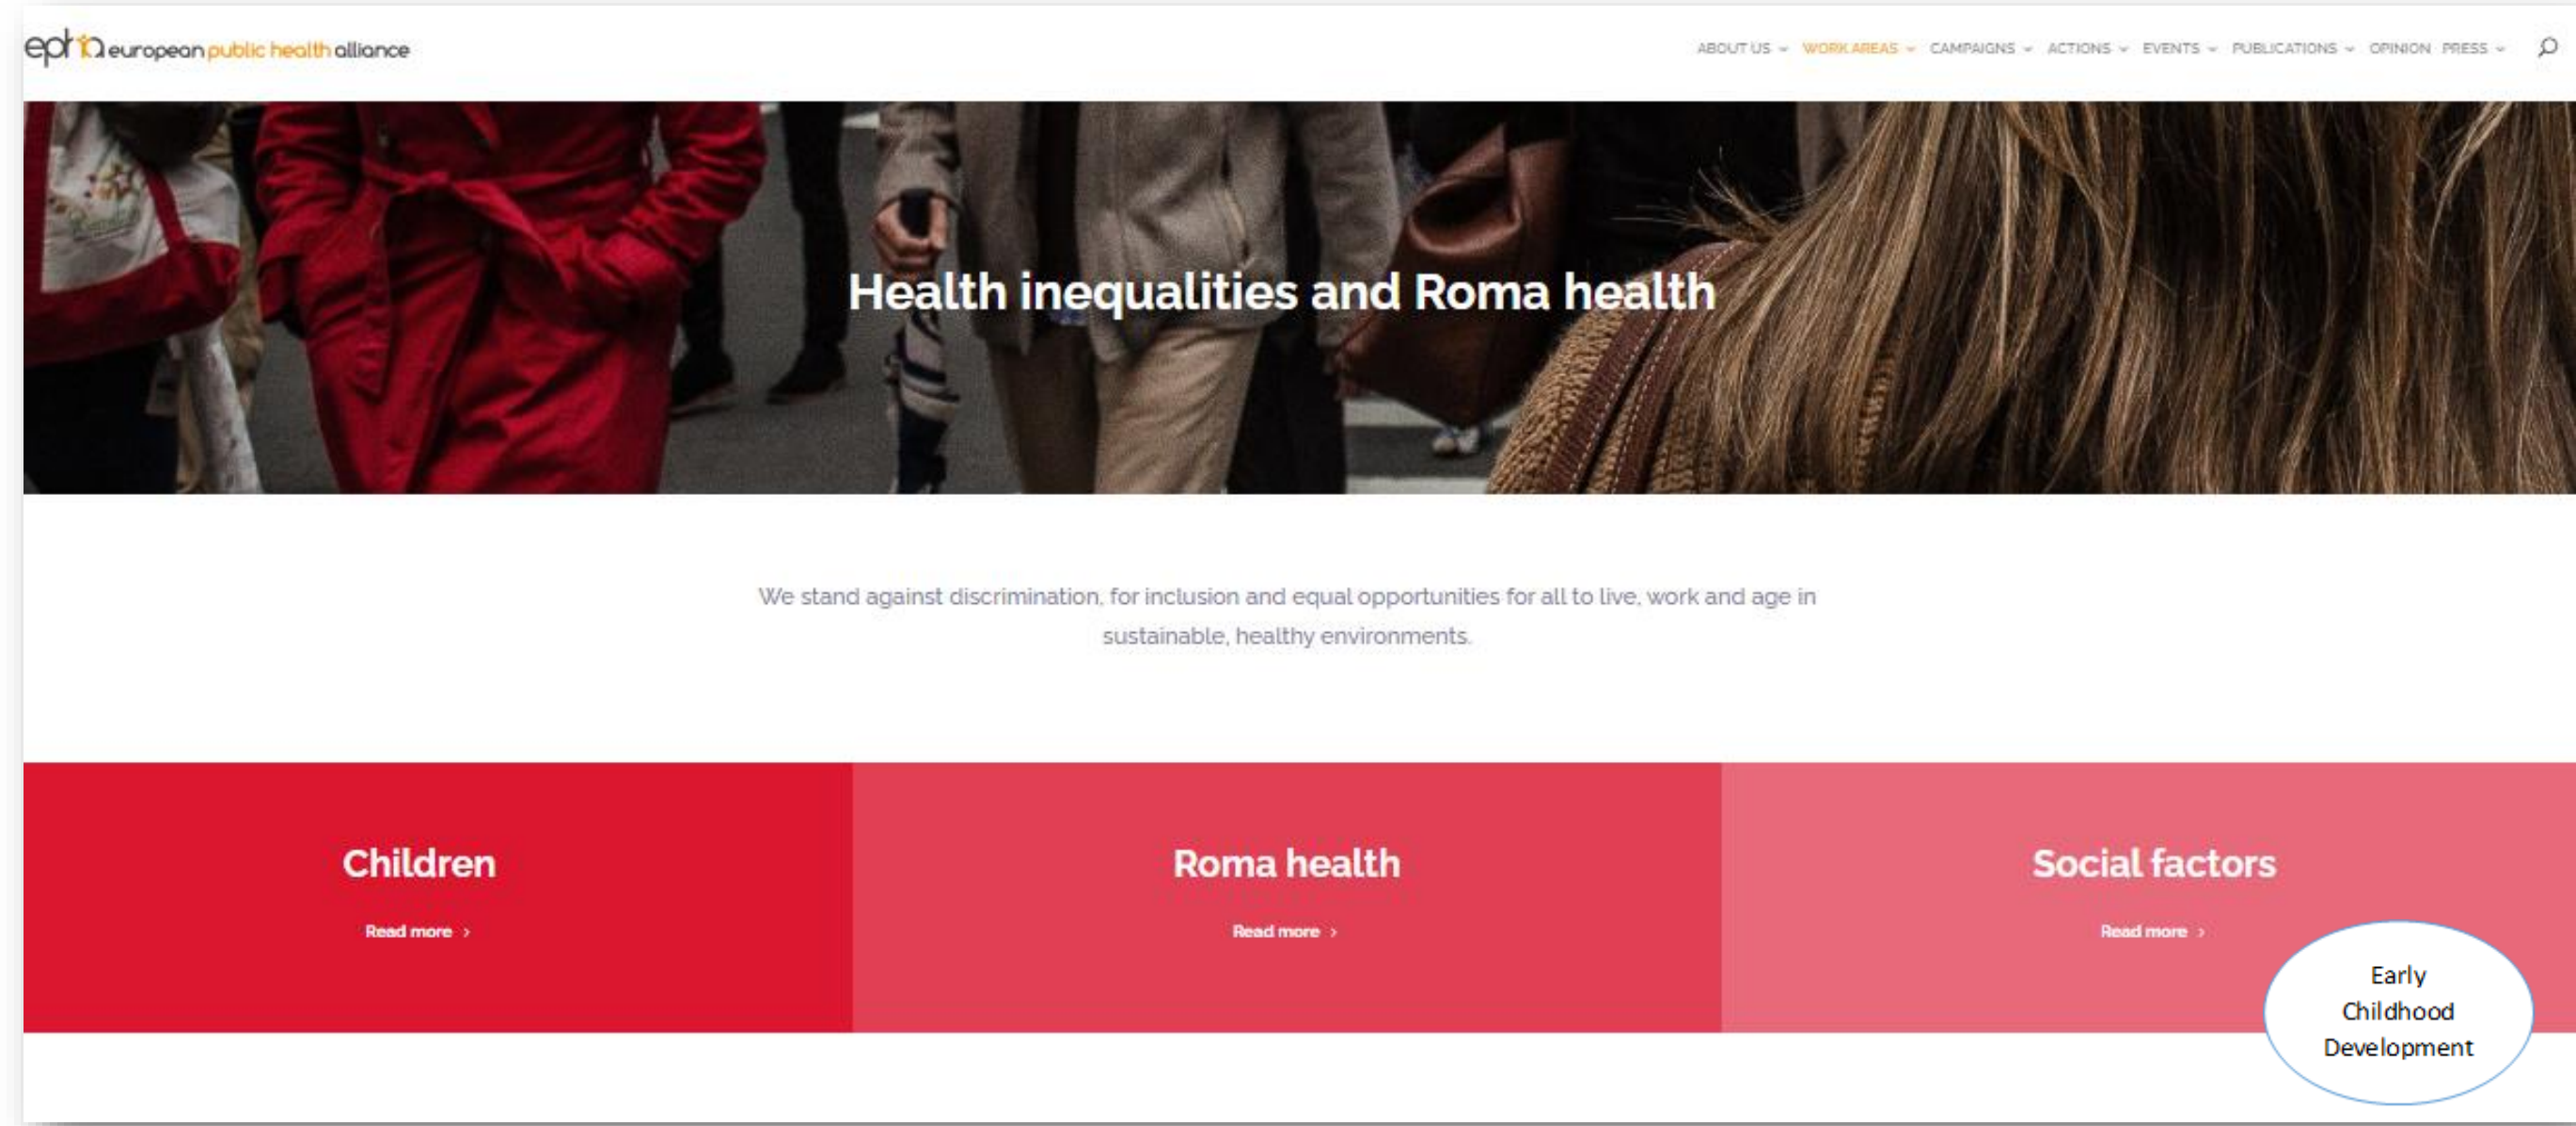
epha european public health alliance

ABOUT US WORK AREAS CAMPAIGNS ACTIONS EVENTS PUBLICATIONS OPINION PRESS

Health inequalities and Roma health

We stand against discrimination, for inclusion and equal opportunities for all to live, work and age in sustainable, healthy environments.

Children

Read more ›

Roma health

Read more ›

Social factors

Read more ›

Early Childhood Development